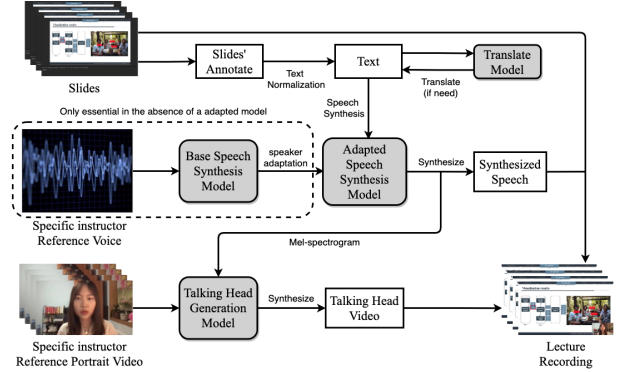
Slides

Slides' Annotate

Text Normalization

Text

Translate Model

Translate (if need)

Only essential in the absence of a adapted model

Speech Synthesis

Base Speech Synthesis Model

speaker adaptation

Adapted Speech Synthesis Model

Synthesize

Synthesized Speech

Specific instructor Reference Voice

Mel-spectrogram

Talking Head Generation Model

Synthesize

Talking Head Video

Specific instructor Reference Portrait Video

Lecture Recording